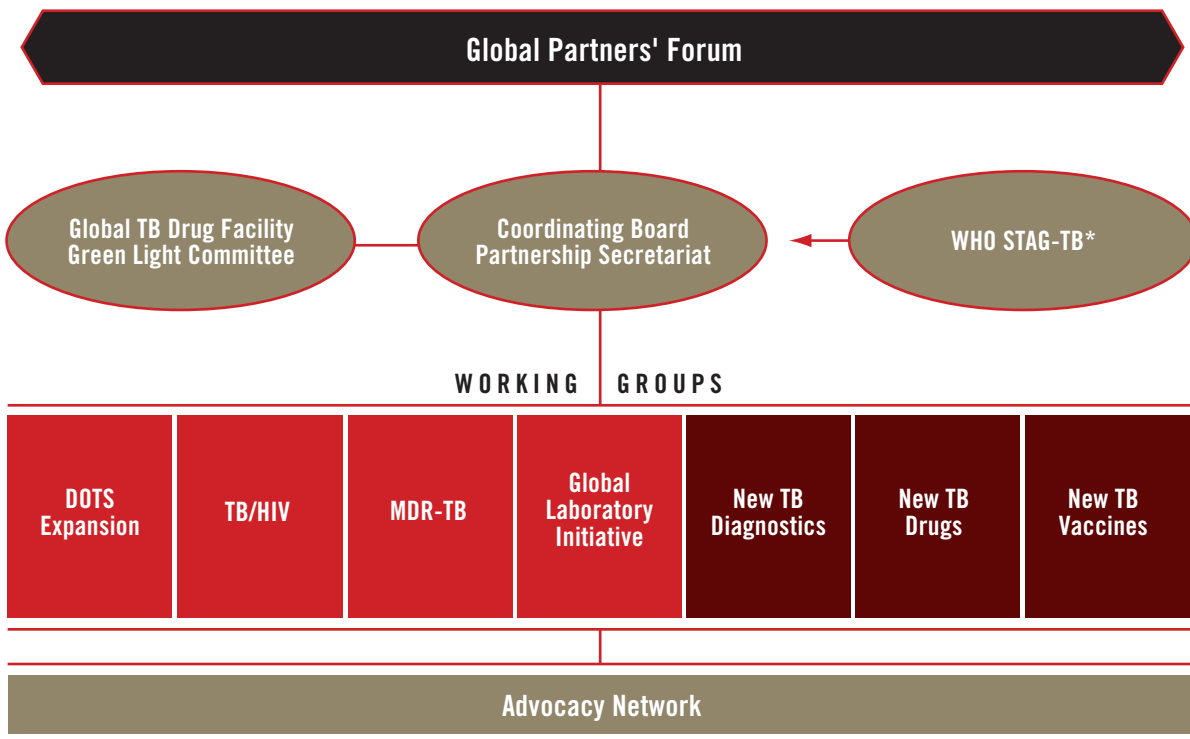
Global Partners' Forum

Global TB Drug Facility
Green Light Committee

Coordinating Board
Partnership Secretariat

WHO STAG-TB*

WORKING GROUPS

| DOTS Expansion | TB/HIV | MDR-TB | Global Laboratory Initiative | New TB Diagnostics | New TB Drugs | New TB Vaccines |
|---|---|---|---|---|---|---|

Advocacy Network